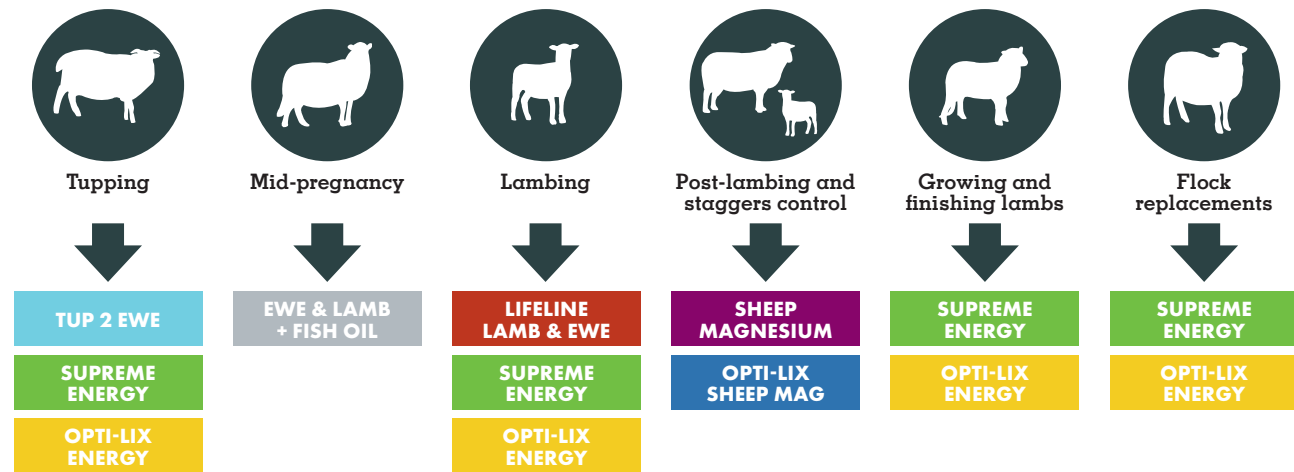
Tupping

TUP 2 EWE

SUPREME ENERGY

OPTI-LIX ENERGY

Mid-pregnancy

EWE & LAMB + FISH OIL

Lambing

LIFELINE LAMB & EWE

SUPREME ENERGY

OPTI-LIX ENERGY

Post-lambing and staggers control

SHEEP MAGNESIUM

OPTI-LIX SHEEP MAG

Growing and finishing lambs

SUPREME ENERGY

OPTI-LIX ENERGY

Flock replacements

SUPREME ENERGY

OPTI-LIX ENERGY